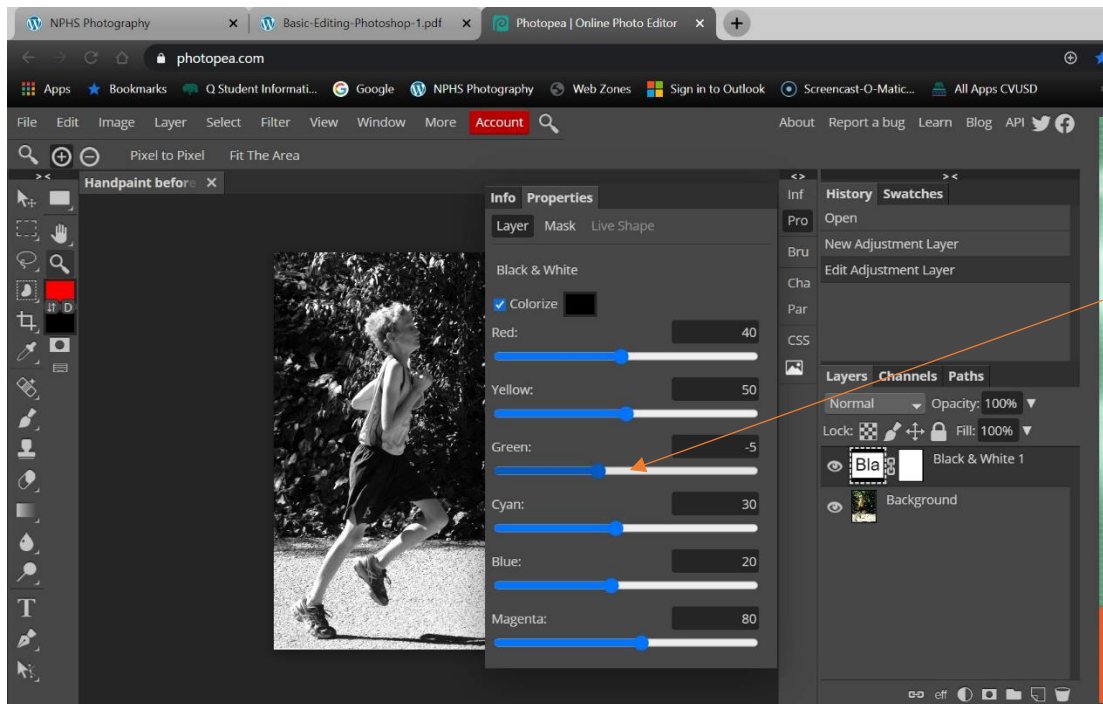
NPHS Photography ×
Basic-Editing-Photoshop-1.pdf ×
Photopea | Online Photo Editor ×
+

photopea.com

Apps Bookmarks Q Student Informati... Google NPHS Photography Web Zones Sign in to Outlook Screencast-O-Matic... All Apps CVUSD

File Edit Image Layer Select Filter View Window More Account
About Report a bug Learn Blog API

Pixel to Pixel Fit The Area

Handpaint before ×

D

Info Properties
Layer Mask Live Shape
Black & White
Colorize
Red: 40
Yellow: 50
Green: -5
Cyan: 30
Blue: 20
Magenta: 80

Inf
Pro
Bru
Cha
Par
CSS

History Swatches
Open
New Adjustment Layer
Edit Adjustment Layer

Layers Channels Paths
Normal Opacity: 100%
Lock: Fill: 100%
Bla Black & White 1
Background